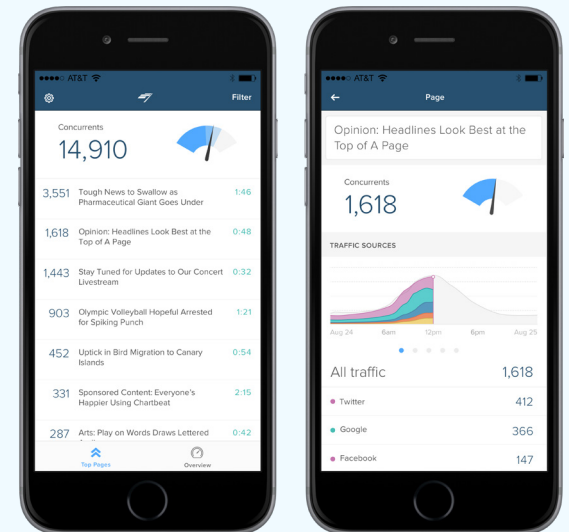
●●●●○ AT&T

Filter

Concurrents
14,910

3,551 Tough News to Swallow as Pharmaceutical Giant Goes Under 1:46

1,618 Opinion: Headlines Look Best at the Top of A Page 0:48

1,443 Stay Tuned for Updates to Our Concert Livestream 0:32

903 Olympic Volleyball Hopeful Arrested for Spiking Punch 1:21

452 Uptick in Bird Migration to Canary Islands 0:54

331 Sponsored Content: Everyone's Happier Using Chartbeat 2:15

287 Arts: Play on Words Draws Lettered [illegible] 0:42

Top Pages
Overview

●●●●○ AT&T

Page

Opinion: Headlines Look Best at the Top of A Page

Concurrents
1,618

TRAFFIC SOURCES

Aug 24 6am 12pm 6pm Aug 25

All traffic 1,618
Twitter 412
Google 366
Facebook 147